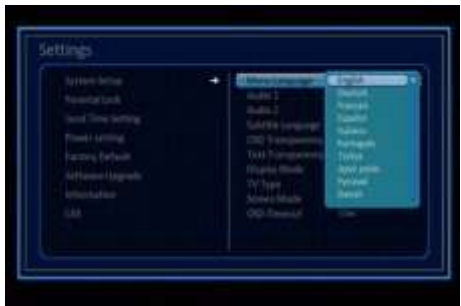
Settings

System Setup
Parental Lock
Local Time Setting
Power setting
Factory Default
Software Upgrade
Information
CAS

Menu Language
Audio 1
Audio 2
Subtitle Language
OSD Transparency
Text Transparency
Display Mode
TV Type
Screen Mode
OSD Timeout

English
Deutsch
Français
Español
Italiano
Português
Türkçe
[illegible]
Русский
Danish
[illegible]